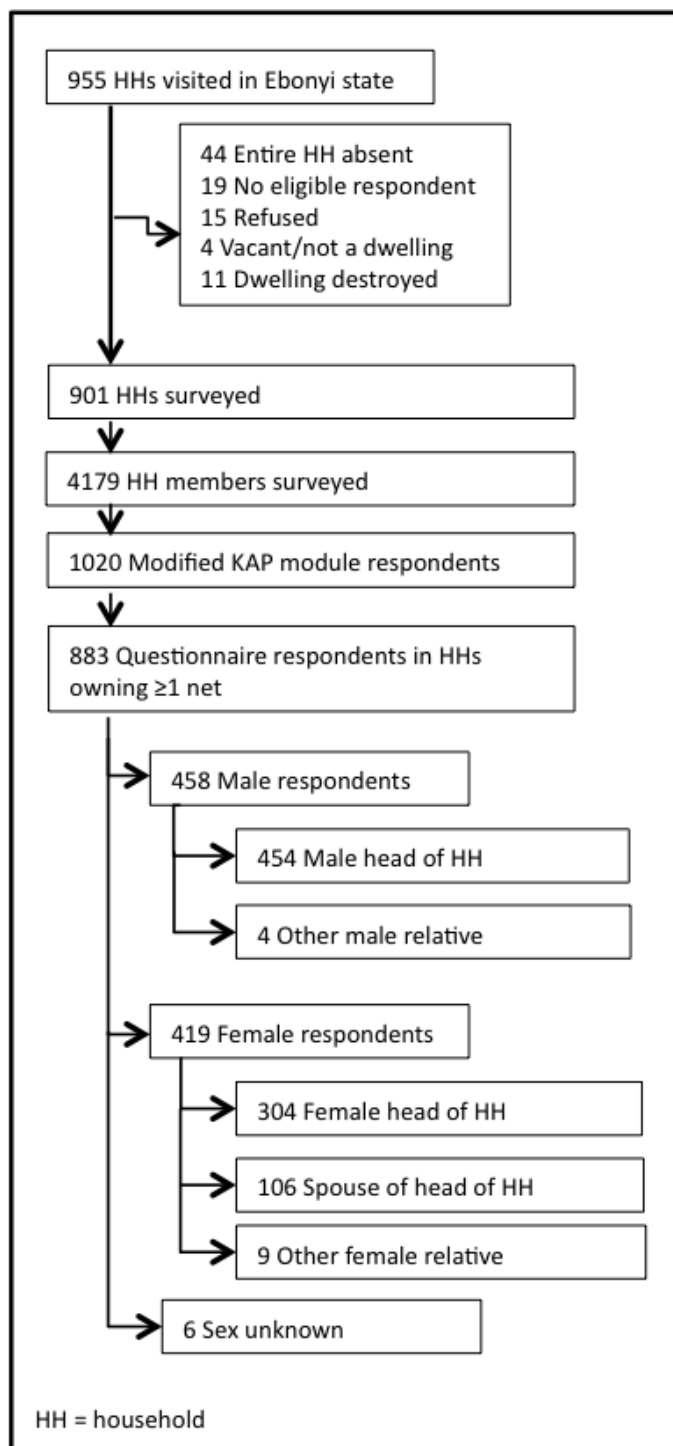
955 HHs visited in Ebonyi state

44 Entire HH absent
19 No eligible respondent
15 Refused
4 Vacant/not a dwelling
11 Dwelling destroyed

901 HHs surveyed

4179 HH members surveyed

1020 Modified KAP module respondents

883 Questionnaire respondents in HHs owning ≥1 net

458 Male respondents

454 Male head of HH

4 Other male relative

419 Female respondents

304 Female head of HH

106 Spouse of head of HH

9 Other female relative

6 Sex unknown

HH = household